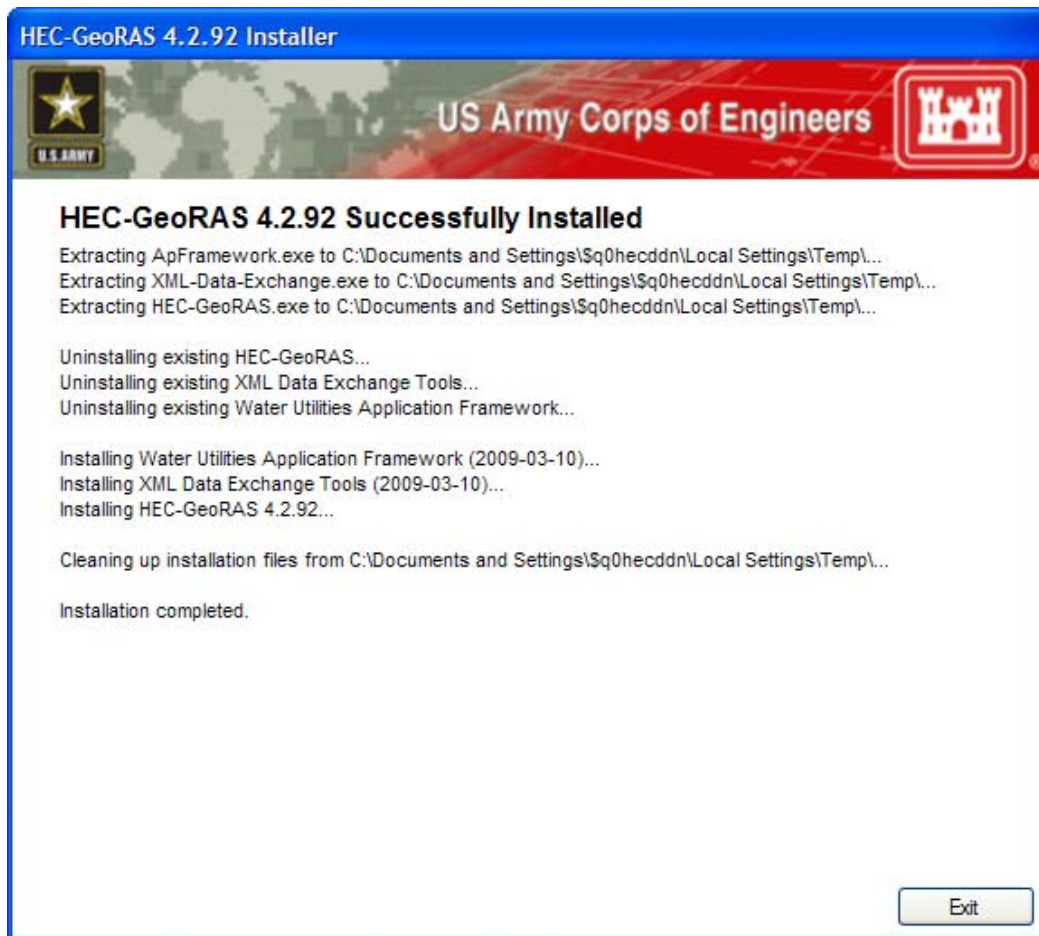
HEC-GeoRAS 4.2.92 Installer

U.S. ARMY

US Army Corps of Engineers

HEC-GeoRAS 4.2.92 Successfully Installed

Extracting ApFramework.exe to C:\Documents and Settings\$q0hecddn\Local Settings\Temp\...
Extracting XML-Data-Exchange.exe to C:\Documents and Settings\$q0hecddn\Local Settings\Temp\...
Extracting HEC-GeoRAS.exe to C:\Documents and Settings\$q0hecddn\Local Settings\Temp\...

Uninstalling existing HEC-GeoRAS...
Uninstalling existing XML Data Exchange Tools...
Uninstalling existing Water Utilities Application Framework...

Installing Water Utilities Application Framework (2009-03-10)...
Installing XML Data Exchange Tools (2009-03-10)...
Installing HEC-GeoRAS 4.2.92...

Cleaning up installation files from C:\Documents and Settings\$q0hecddn\Local Settings\Temp\...

Installation completed.

Exit